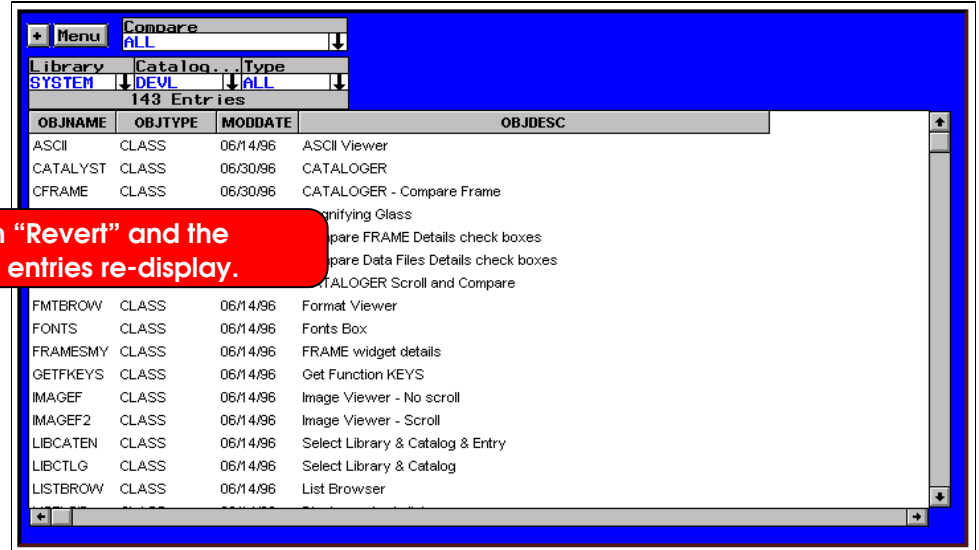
+ Menu Compare
ALL

Library Catalog... Type
SYSTEM DEVL ALL
143 Entries

| OBJNAME | OBJTYPE | MODDATE | OBJDESC |
|---|---|---|---|
| ASCII | CLASS | 06/14/96 | ASCII Viewer |
| CATALYST | CLASS | 06/30/96 | CATALOGER |
| CFRAME | CLASS | 06/30/96 | CATALOGER - Compare Frame |
| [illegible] | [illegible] | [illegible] | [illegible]gnifying Glass |
| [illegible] | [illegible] | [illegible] | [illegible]pare FRAME Details check boxes |
| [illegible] | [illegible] | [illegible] | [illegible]pare Data Files Details check boxes |
| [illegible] | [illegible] | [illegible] | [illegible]TALOGER Scroll and Compare |
| FMTBROW | CLASS | 06/14/96 | Format Viewer |
| FONTS | CLASS | 06/14/96 | Fonts Box |
| FRAMESMY | CLASS | 06/14/96 | FRAME widget details |
| GETFKEYS | CLASS | 06/14/96 | Get Function KEYS |
| IMAGEF | CLASS | 06/14/96 | Image Viewer - No scroll |
| IMAGEF2 | CLASS | 06/14/96 | Image Viewer - Scroll |
| LIBCATEN | CLASS | 06/14/96 | Select Library & Catalog & Entry |
| LIBCTLG | CLASS | 06/14/96 | Select Library & Catalog |
| LISTBROW | CLASS | 06/14/96 | List Browser |

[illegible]n "Revert" and the
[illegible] entries re-display.